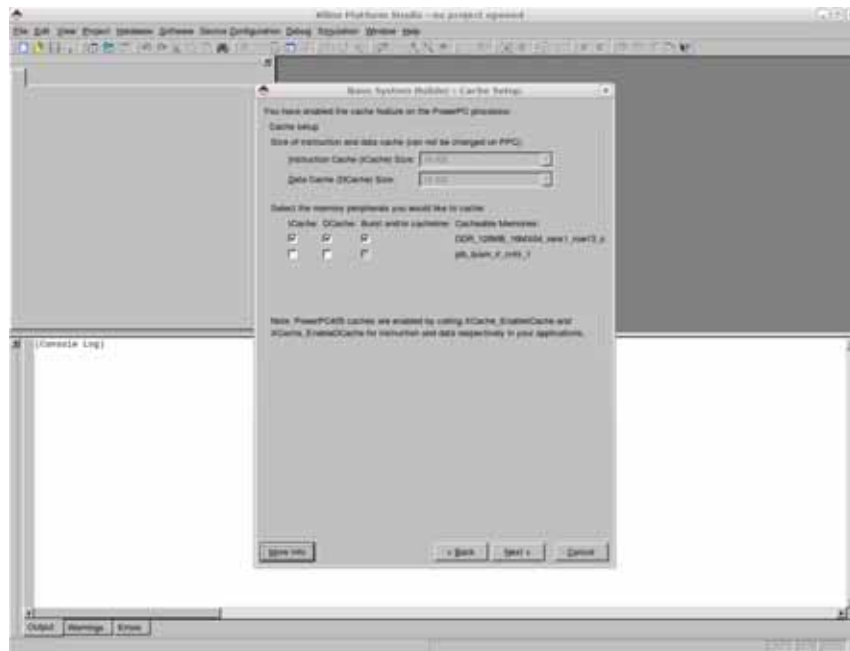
Xilinx Platform Studio - no project opened

File Edit View Project Hardware Software Device Configuration Debug Simulation Window Help

Base System Builder - Cache Setup

You have enabled the cache feature on the PowerPC processor.

Cache setup

Size of instruction and data cache (can not be changed on PPC)

Instruction Cache (ICache) Size: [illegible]

Data Cache (DCache) Size: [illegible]

Select the memory peripherals you would like to cache:

| ICache | DCache | Burst and/or cacheline | Cacheable Memories |
|---|---|---|---|
| ☑ | ☑ | ☑ | DDR_128MB_16Mx64_rank1_row13_c |
| ☐ | ☐ | ☐ | plb_bram_if_cntlr_1 |

Note: PowerPC405 caches are enabled by calling XCache_EnableICache and XCache_EnableDCache for instruction and data respectively in your applications.

More Info

< Back

Next >

Cancel

(Console Log)

Output

Warnings

Errors